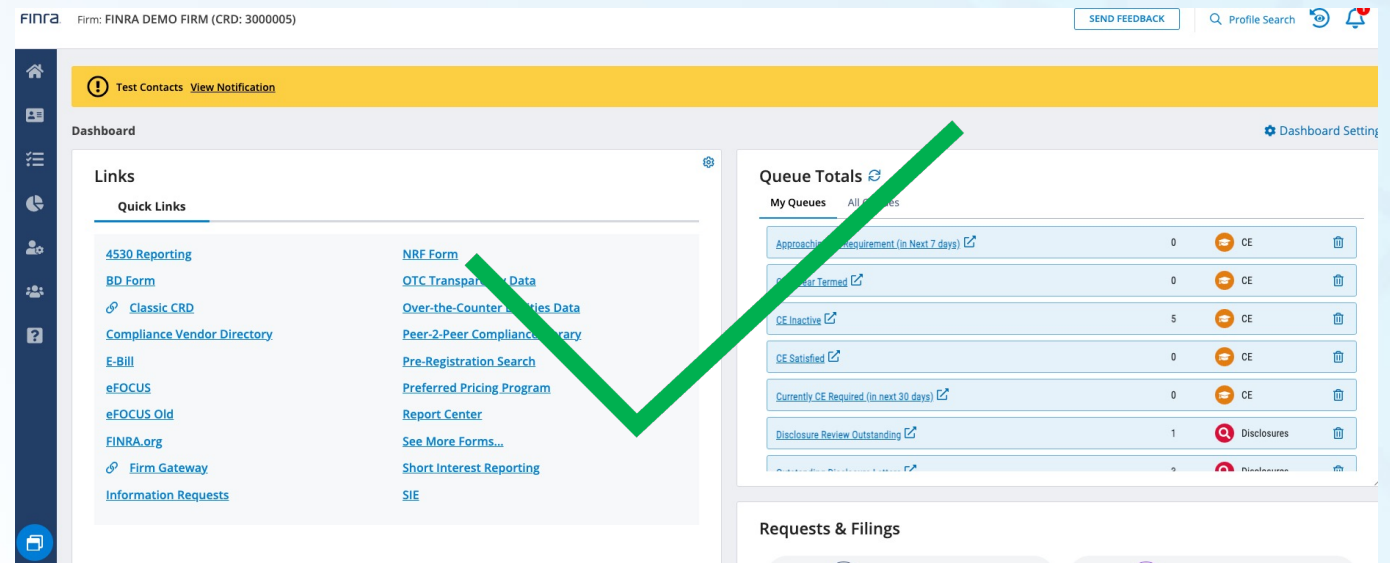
FINRA Firm: FINRA DEMO FIRM (CRD: 3000005)

SEND FEEDBACK

Profile Search

Test Contacts View Notification

Dashboard

Dashboard Setting

Links

Quick Links

4530 Reporting
BD Form
Classic CRD
Compliance Vendor Directory
E-Bill
eFOCUS
eFOCUS Old
FINRA.org
Firm Gateway
Information Requests

NRF Form
OTC Transparen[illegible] Data
Over-the-Counter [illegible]ities Data
Peer-2-Peer Complian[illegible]rary
Pre-Registration Search
Preferred Pricing Program
Report Center
See More Forms...
Short Interest Reporting
SIE

Queue Totals

My Queues All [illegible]

| | | | |
|---|---|---|---|
| Approachi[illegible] Requirement (in Next 7 days) | 0 | CE | |
| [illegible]ear Termed | 0 | CE | |
| CE Inactive | 5 | CE | |
| CE Satisfied | 0 | CE | |
| Currently CE Required (in next 30 days) | 0 | CE | |
| Disclosure Review Outstanding | 1 | Disclosures | |
| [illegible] | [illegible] | Disclosures | |

Requests & Filings